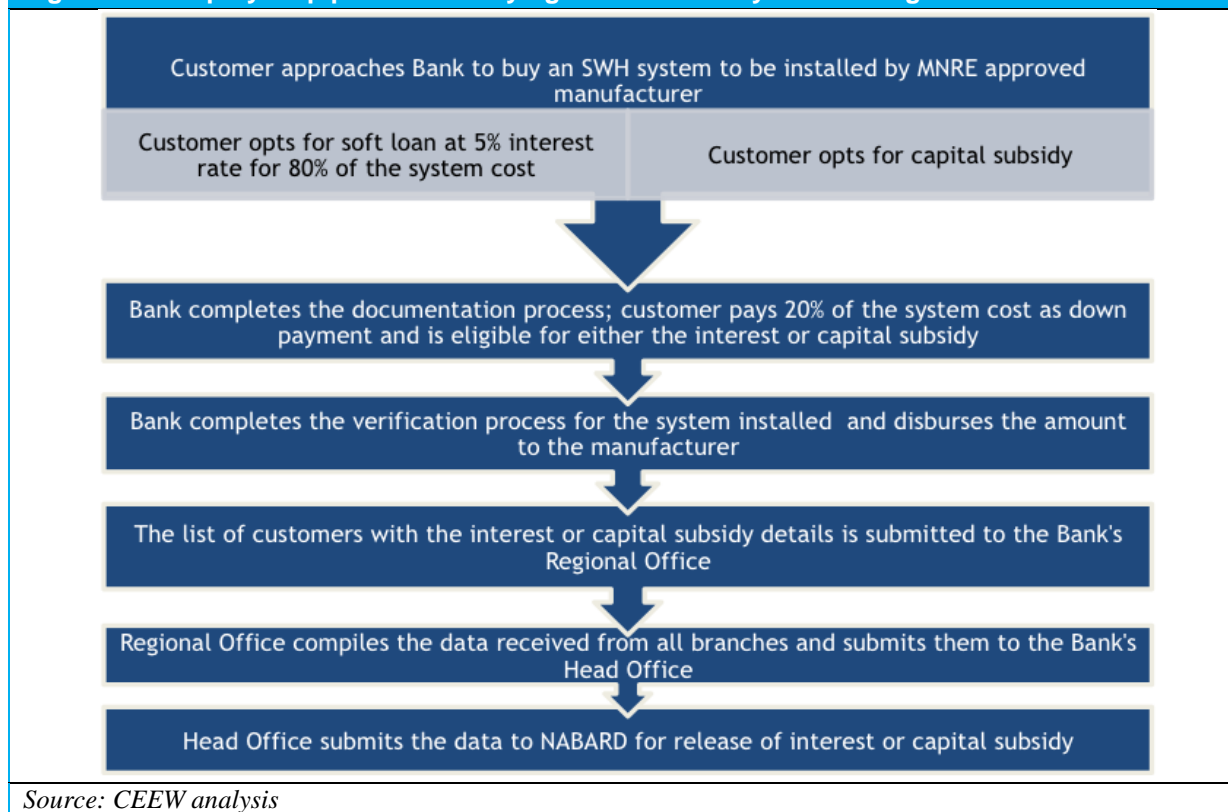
Customer approaches Bank to buy an SWH system to be installed by MNRE approved manufacturer

Customer opts for soft loan at 5% interest rate for 80% of the system cost

Customer opts for capital subsidy

Bank completes the documentation process; customer pays 20% of the system cost as down payment and is eligible for either the interest or capital subsidy

Bank completes the verification process for the system installed and disburses the amount to the manufacturer

The list of customers with the interest or capital subsidy details is submitted to the Bank's Regional Office

Regional Office compiles the data received from all branches and submits them to the Bank's Head Office

Head Office submits the data to NABARD for release of interest or capital subsidy

Source: CEEW analysis